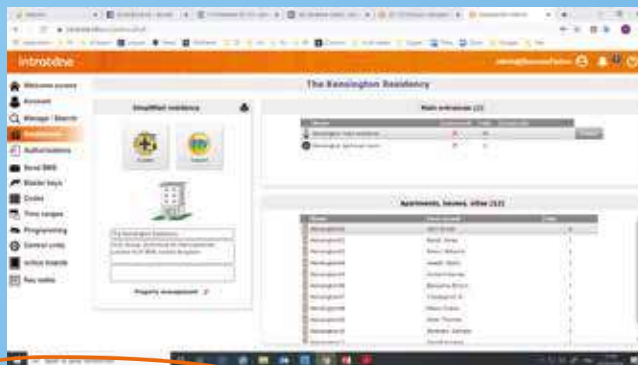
Introbase

Welcome screen
Account
Manage / Search
Residences
Authorisations
Send SMS
Master keys
Codes
Time ranges
Programming
Central units
Active boards
Key safes

The Kensington Residency

Simplified residence

Property management

Main entrances (2)

Apartments, houses, villas (12)

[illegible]